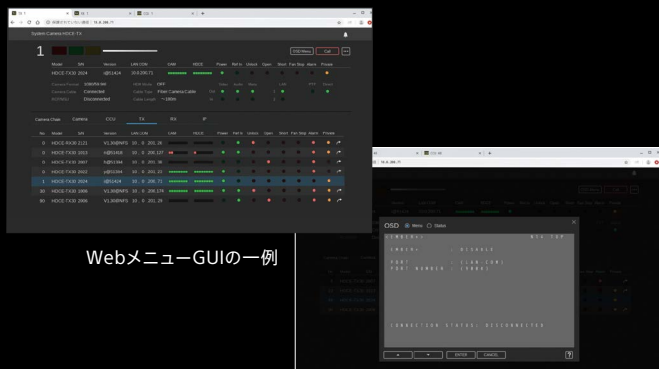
System Camera HDCE-TX

1

OSD Menu Call

Model S/N Version LAN IOM CAM HDCE Power Ref In Unlock Open Short Fan Stop Alarm Private

HDCE-TX30 2024 V@S1424 10.0.200.71

Camera Format 1080/59.94i
Camera Cable Connected
EXTREC Disconnected

Camera Chain Camera CCU TX RX IP

No. Model S/N Version LAN IOM CAM HDCE Power Ref In Unlock Open Short Fan Stop Alarm Private

0 HDCE-RX30 2121
0 HDCE-TX30 2013
0 HDCE-TX30 2007
0 HDCE-TX30 2022
1 HDCE-TX30 2024
30 HDCE-TX30 1906
80 HDCE-TX30 1906

Webメニュー GUIの一例

OSD Menu Status

GENERAL
CAMERA : DISABLE
PORT : [IGNITION]
PORT NUMBER : [8080]

CONNECTION STATUS: DISCONNECTED

ENTER CANCEL